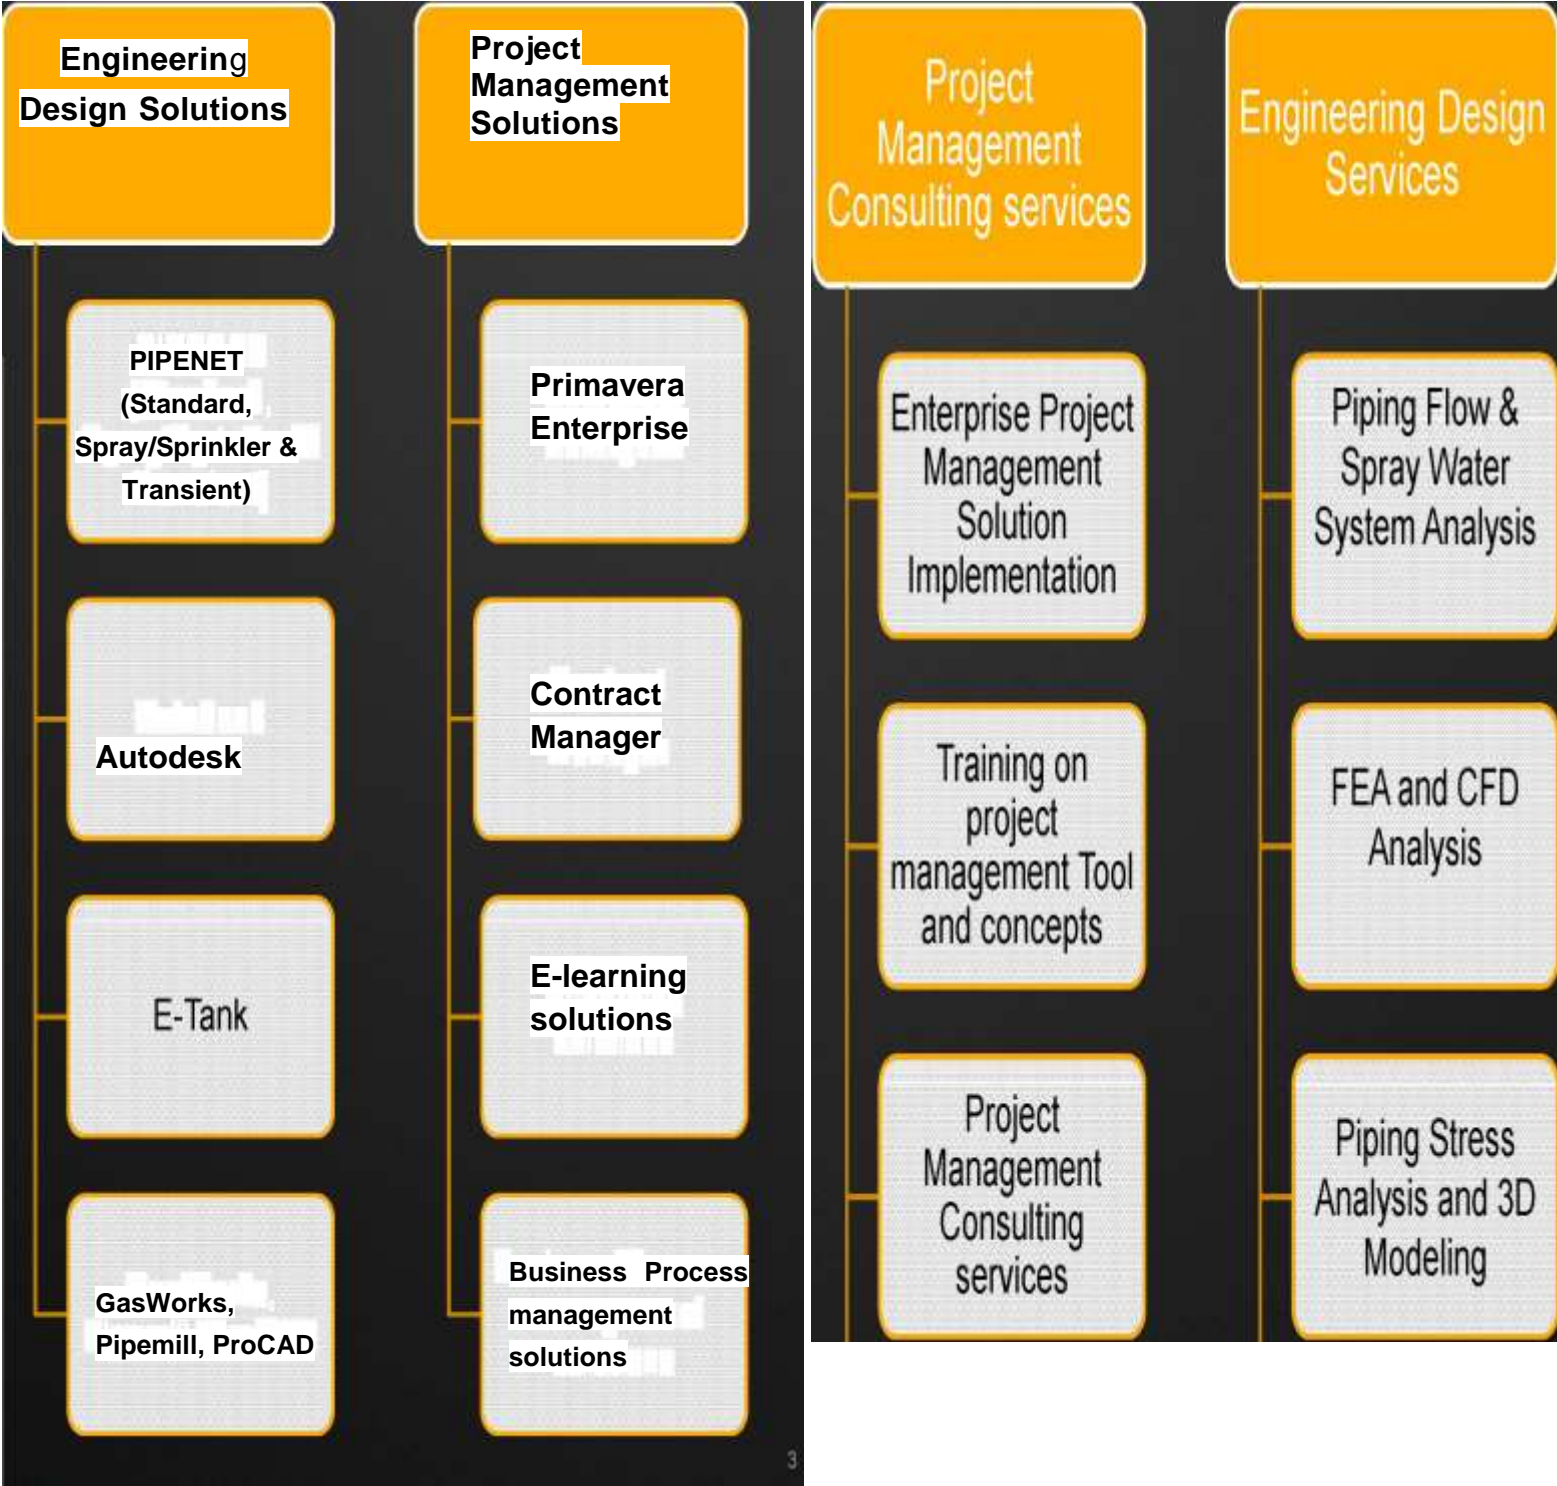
Engineering Design Solutions

PIPENET (Standard, Spray/Sprinkler & Transient)

Autodesk

E-Tank

GasWorks, Pipemill, ProCAD

Project Management Solutions

Primavera Enterprise

Contract Manager

E-learning solutions

Business Process management solutions

3

Project Management Consulting services

Enterprise Project Management Solution Implementation

Training on project management Tool and concepts

Project Management Consulting services

Engineering Design Services

Piping Flow & Spray Water System Analysis

FEA and CFD Analysis

Piping Stress Analysis and 3D Modeling